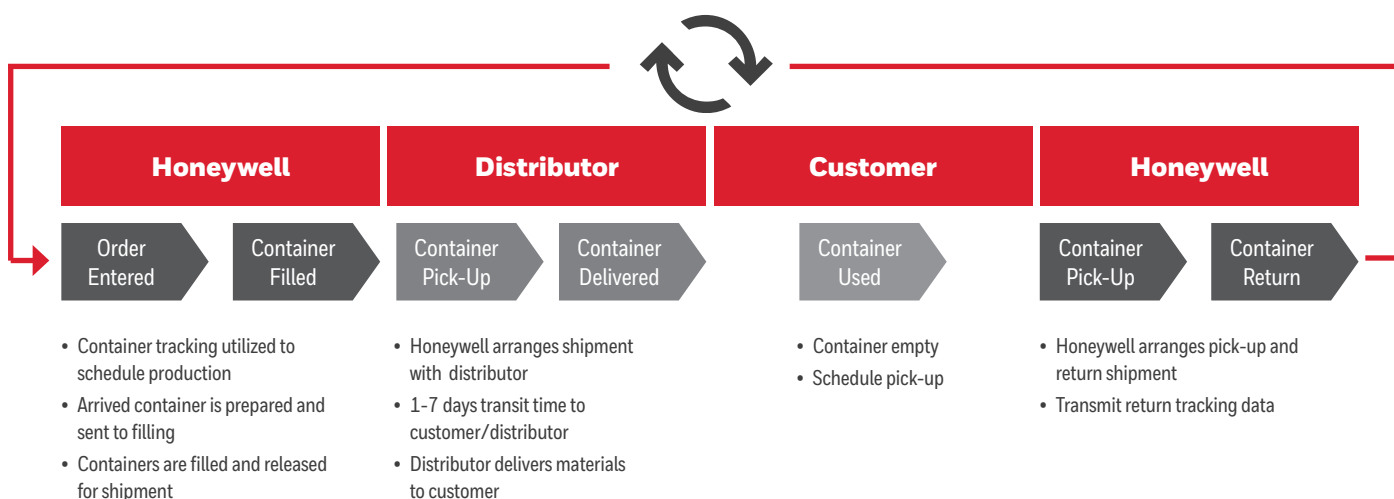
Honeywell

Order Entered

Container Filled

• Container tracking utilized to schedule production
• Arrived container is prepared and sent to filling
• Containers are filled and released for shipment

Distributor

Container Pick-Up

Container Delivered

• Honeywell arranges shipment with distributor
• 1-7 days transit time to customer/distributor
• Distributor delivers materials to customer

Customer

Container Used

• Container empty
• Schedule pick-up

Honeywell

Container Pick-Up

Container Return

• Honeywell arranges pick-up and return shipment
• Transmit return tracking data